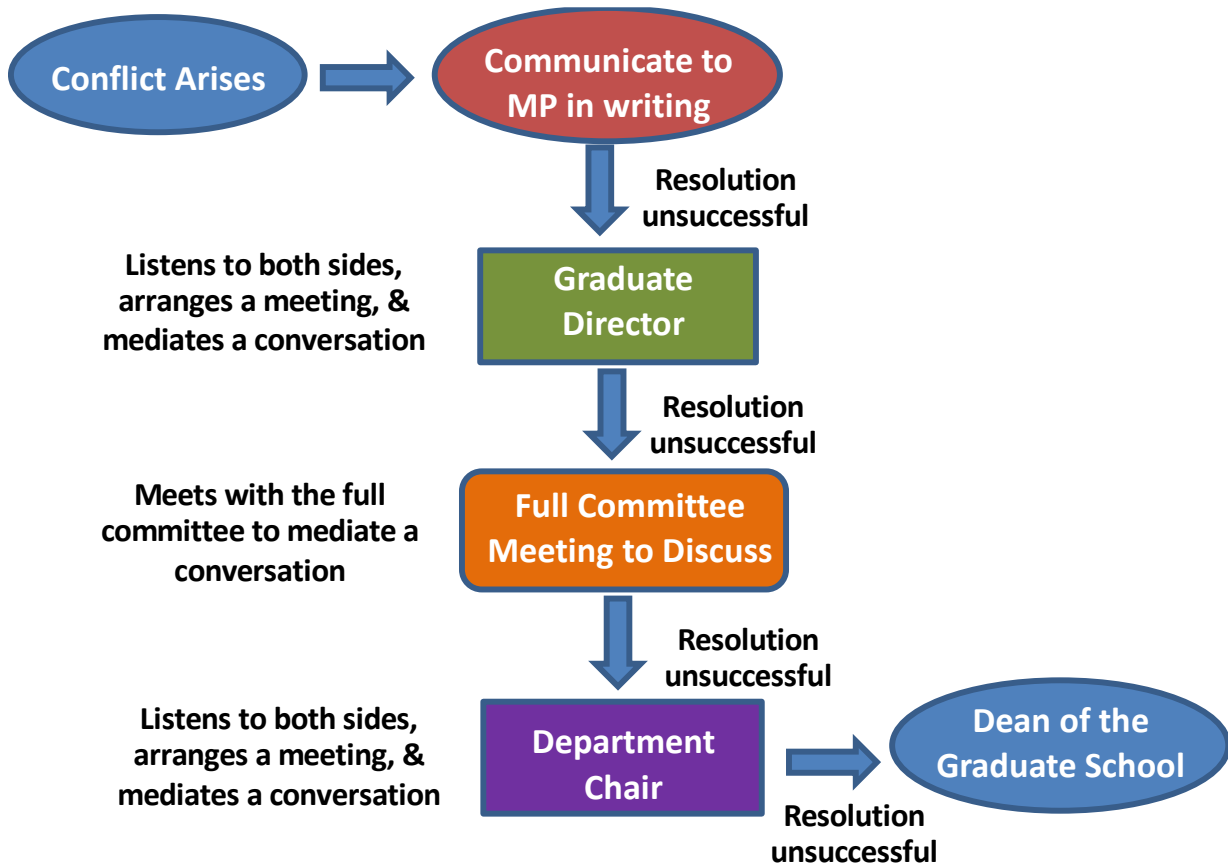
Conflict Arises

Communicate to MP in writing

Resolution unsuccessful

Listens to both sides, arranges a meeting, & mediates a conversation

Graduate Director

Resolution unsuccessful

Meets with the full committee to mediate a conversation

Full Committee Meeting to Discuss

Resolution unsuccessful

Listens to both sides, arranges a meeting, & mediates a conversation

Department Chair

Dean of the Graduate School

Resolution unsuccessful